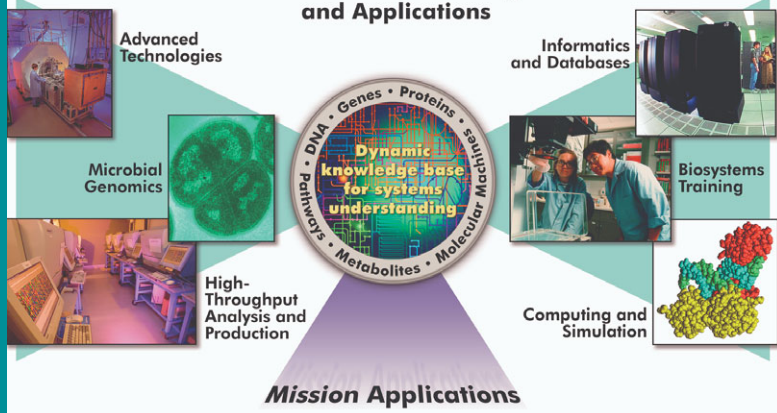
and Applications

Advanced Technologies

Microbial Genomics

High-Throughput Analysis and Production

Informatics and Databases

Biosystems Training

Computing and Simulation

DNA • Genes • Proteins • Molecular Machines • Metabolites • Pathways

Dynamic knowledge base for systems understanding

*Mission* Applications